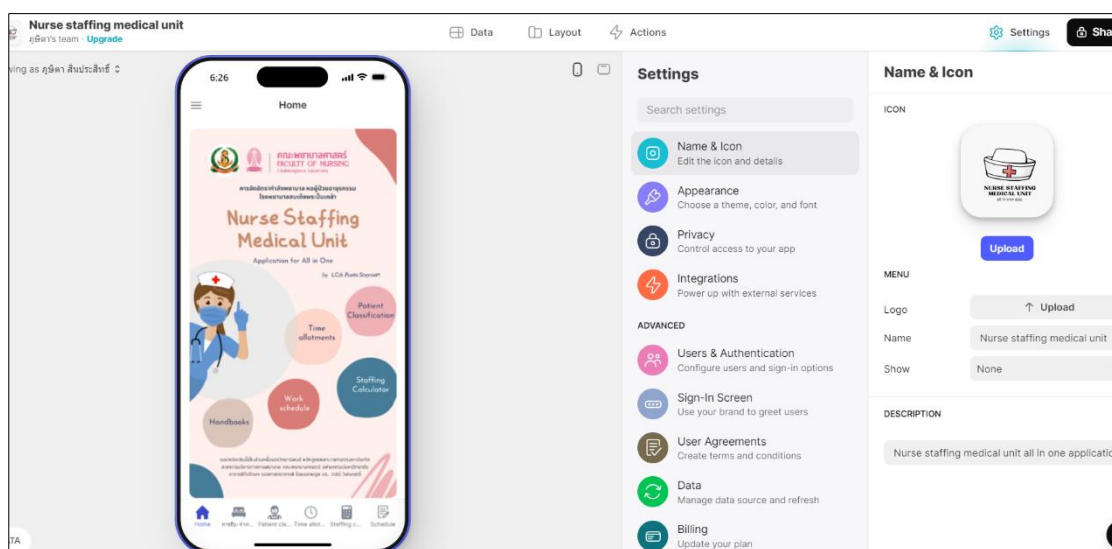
Nurse staffing medical unit
ภูษิดา's team · Upgrade

Data
Layout
Actions
Settings
Sha

wing as ภูษิดา สินประสิทธิ์

6:26

Home

คณะพยาบาลศาสตร์
FACULTY OF NURSING
Chulalongkorn University

Nurse Staffing Medical Unit

Application for All in One

by LCA Pusita Sinprasit

Patient Classification

Time allotments

Staffing Calculator

Work schedule

Handbooks

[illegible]

Home
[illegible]
Patient cl...
Time allot...
Staffing c...
Schedule

TA

Settings

Search settings

Name & Icon
Edit the icon and details

Appearance
Choose a theme, color, and font

Privacy
Control access to your app

Integrations
Power up with external services

ADVANCED

Users & Authentication
Configure users and sign-in options

Sign-In Screen
Use your brand to greet users

User Agreements
Create terms and conditions

Data
Manage data source and refresh

Billing
Update your plan

Name & Icon

ICON

NURSE STAFFING MEDICAL UNIT

Upload

MENU

Logo
Upload

Name
Nurse staffing medical unit

Show
None

DESCRIPTION

Nurse staffing medical unit all in one applicatio